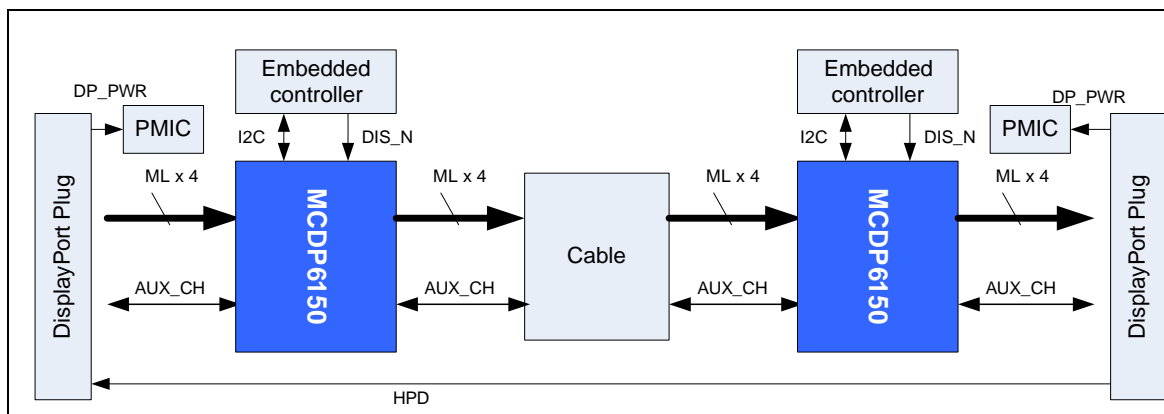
DP_PWR

DisplayPort Plug

PMIC

Embedded controller

I2C

DIS_N

ML x 4

MCDP6150

AUX_CH

ML x 4

AUX_CH

Cable

ML x 4

AUX_CH

Embedded controller

I2C

DIS_N

MCDP6150

PMIC

DP_PWR

ML x 4

AUX_CH

DisplayPort Plug

HPD